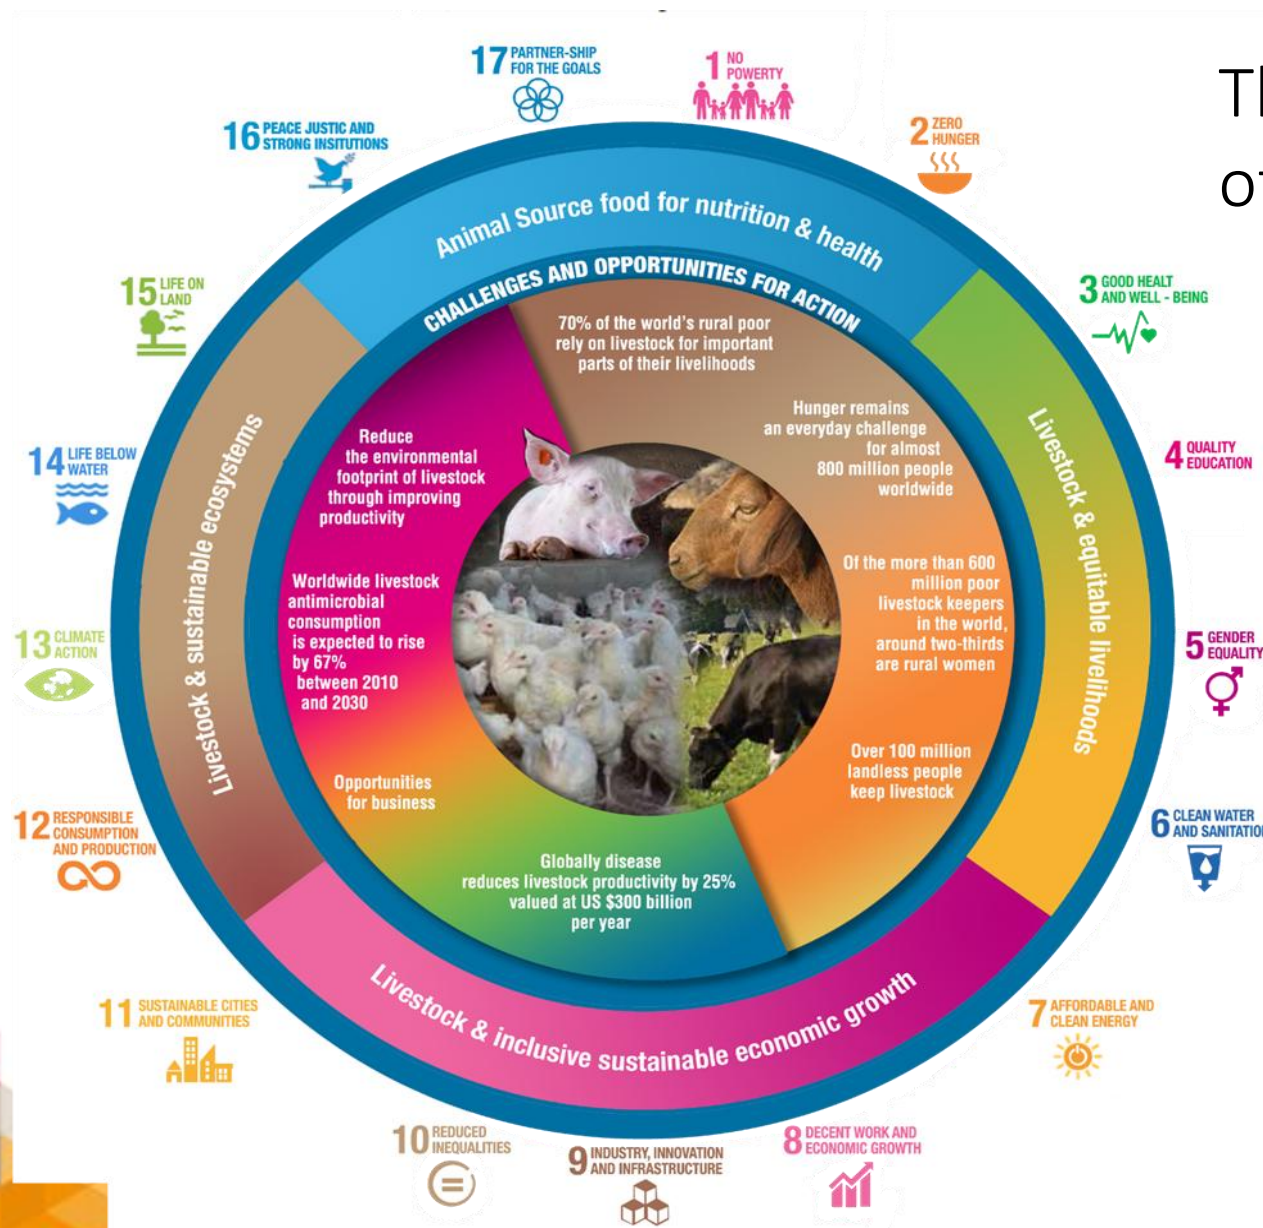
17 PARTNER-SHIP FOR THE GOALS

1 NO POWERTY

Tl

o

2 ZERO HUNGER

16 PEACE JUSTIC AND STRONG INSITUTIONS

Animal Source food for nutrition & health

CHALLENGES AND OPPORTUNITIES FOR ACTION

15 LIFE ON LAND

3 GOOD HEALT AND WELL - BEING

70% of the world's rural poor rely on livestock for important parts of their livelihoods

Hunger remains an everyday challenge for almost 800 million people worldwide

Reduce the environmental footprint of livestock through improving productivity

14 LIFE BELOW WATER

4 QUALITY EDUCATION

Livestock & sustainable ecosystems

Livestock & equitable livelihoods

Of the more than 600 million poor livestock keepers in the world, around two-thirds are rural women

Worldwide livestock antimicrobial consumption is expected to rise by 67% between 2010 and 2030

13 CLIMATE ACTION

5 GENDER EQUALITY

Over 100 million landless people keep livestock

Opportunities for business

12 RESPONSIBLE CONSUMPTION AND PRODUCTION

6 CLEAN WATER AND SANITATIO

Globally disease reduces livestock productivity by 25% valued at US $300 billion per year

Livestock & inclusive sustainable economic growth

11 SUSTAINABLE CITIES AND COMMUNITIES

7 AFFORDABLE AND CLEAN ENERGY

10 REDUCED INEQUALITIES

9 INDUSTRY, INNOVATION AND INFRASTRUCTURE

8 DECENT WORK AND ECONOMIC GROWTH